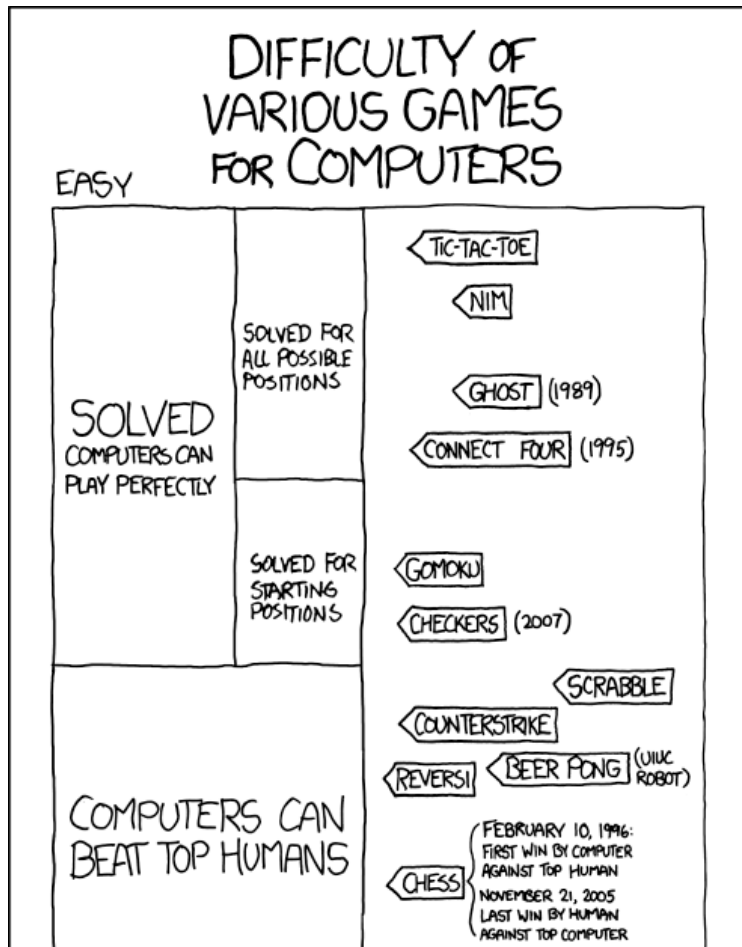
DIFFICULTY OF VARIOUS GAMES FOR COMPUTERS

EASY

SOLVED
COMPUTERS CAN PLAY PERFECTLY

SOLVED FOR ALL POSSIBLE POSITIONS

TIC-TAC-TOE

NIM

GHOST (1989)

CONNECT FOUR (1995)

SOLVED FOR STARTING POSITIONS

GOMOKU

CHECKERS (2007)

COMPUTERS CAN BEAT TOP HUMANS

SCRABBLE

COUNTERSTRIKE

REVERSI

BEER PONG (UIUC ROBOT)

CHESS

FEBRUARY 10, 1996: FIRST WIN BY COMPUTER AGAINST TOP HUMAN
NOVEMBER 21, 2005 LAST WIN BY HUMAN AGAINST TOP COMPUTER